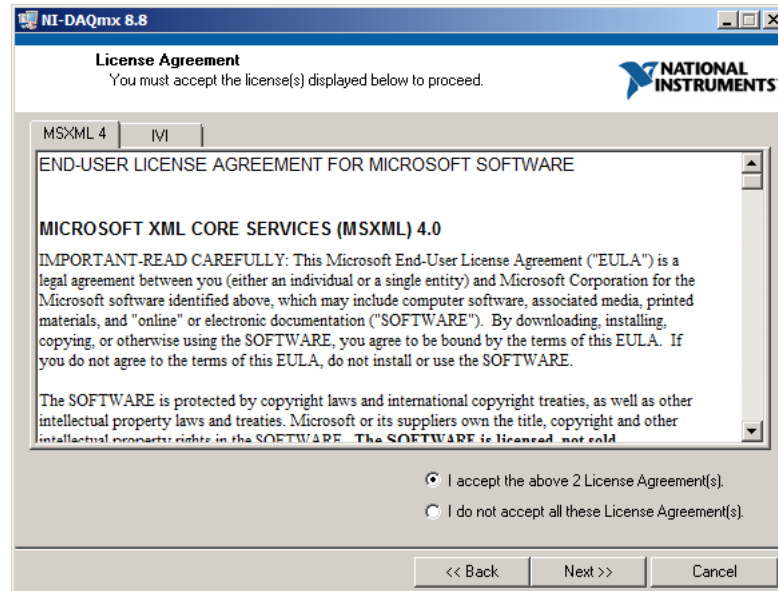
NI-DAQmx 8.8

License Agreement
You must accept the license(s) displayed below to proceed.

NATIONAL INSTRUMENTS

MSXML 4
IVI

END-USER LICENSE AGREEMENT FOR MICROSOFT SOFTWARE

MICROSOFT XML CORE SERVICES (MSXML) 4.0

IMPORTANT-READ CAREFULLY: This Microsoft End-User License Agreement ("EULA") is a legal agreement between you (either an individual or a single entity) and Microsoft Corporation for the Microsoft software identified above, which may include computer software, associated media, printed materials, and "online" or electronic documentation ("SOFTWARE"). By downloading, installing, copying, or otherwise using the SOFTWARE, you agree to be bound by the terms of this EULA. If you do not agree to the terms of this EULA, do not install or use the SOFTWARE.

The SOFTWARE is protected by copyright laws and international copyright treaties, as well as other intellectual property laws and treaties. Microsoft or its suppliers own the title, copyright and other intellectual property rights in the SOFTWARE. The SOFTWARE is licensed, not sold.

I accept the above 2 License Agreement(s).
I do not accept all these License Agreement(s).

<< Back
Next >>
Cancel